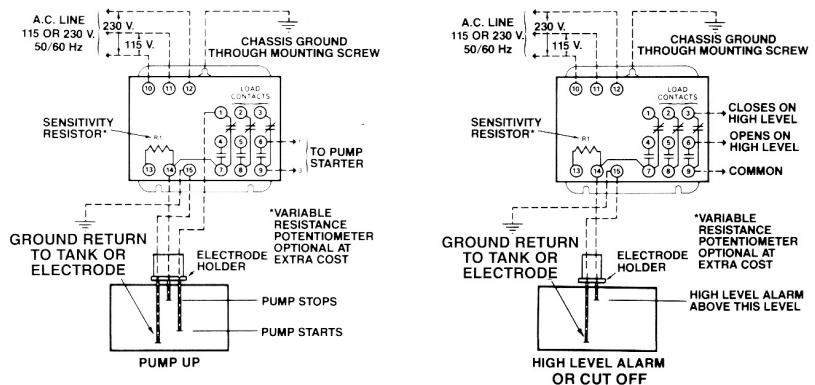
A.C. LINE 115 OR 230 V. 50/60 Hz

230 V.

115 V.

CHASSIS GROUND THROUGH MOUNTING SCREW

10 11 12

LOAD CONTACTS

1 2 3

4 5 6

7 8 9

SENSITIVITY RESISTOR*

R1

13 14 15

TO PUMP STARTER

1

3

*VARIABLE RESISTANCE POTENTIOMETER OPTIONAL AT EXTRA COST

GROUND RETURN TO TANK OR ELECTRODE

ELECTRODE HOLDER

PUMP STOPS

PUMP STARTS

PUMP UP

A.C. LINE 115 OR 230 V. 50/60 Hz

230 V.

115 V.

CHASSIS GROUND THROUGH MOUNTING SCREW

10 11 12

LOAD CONTACTS

1 2 3

4 5 6

7 8 9

CLOSES ON HIGH LEVEL

OPENS ON HIGH LEVEL

COMMON

SENSITIVITY RESISTOR*

R1

13 14 15

*VARIABLE RESISTANCE POTENTIOMETER OPTIONAL AT EXTRA COST

GROUND RETURN TO TANK OR ELECTRODE

ELECTRODE HOLDER

HIGH LEVEL ALARM ABOVE THIS LEVEL

HIGH LEVEL ALARM OR CUT OFF